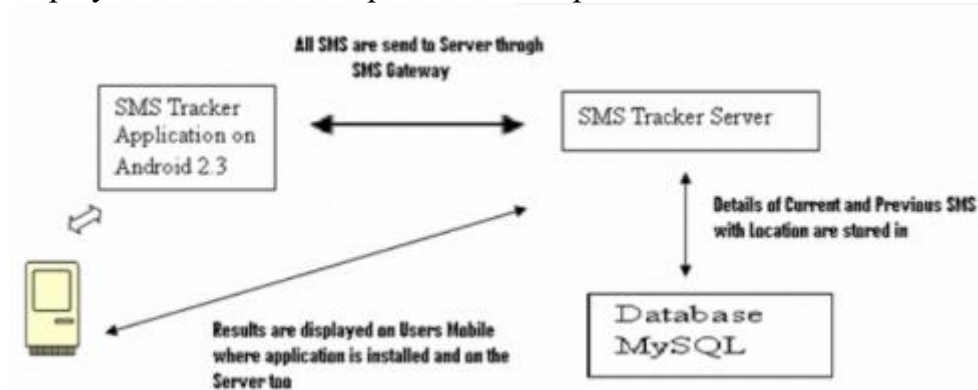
All SMS are send to Server throgh SMS Gateway

SMS Tracker Application on Android 2.3

SMS Tracker Server

Details of Current and Previous SMS with Location are stored in

Database MySQL

Results are displayed on Users Mobile where application is installed and on the Server too